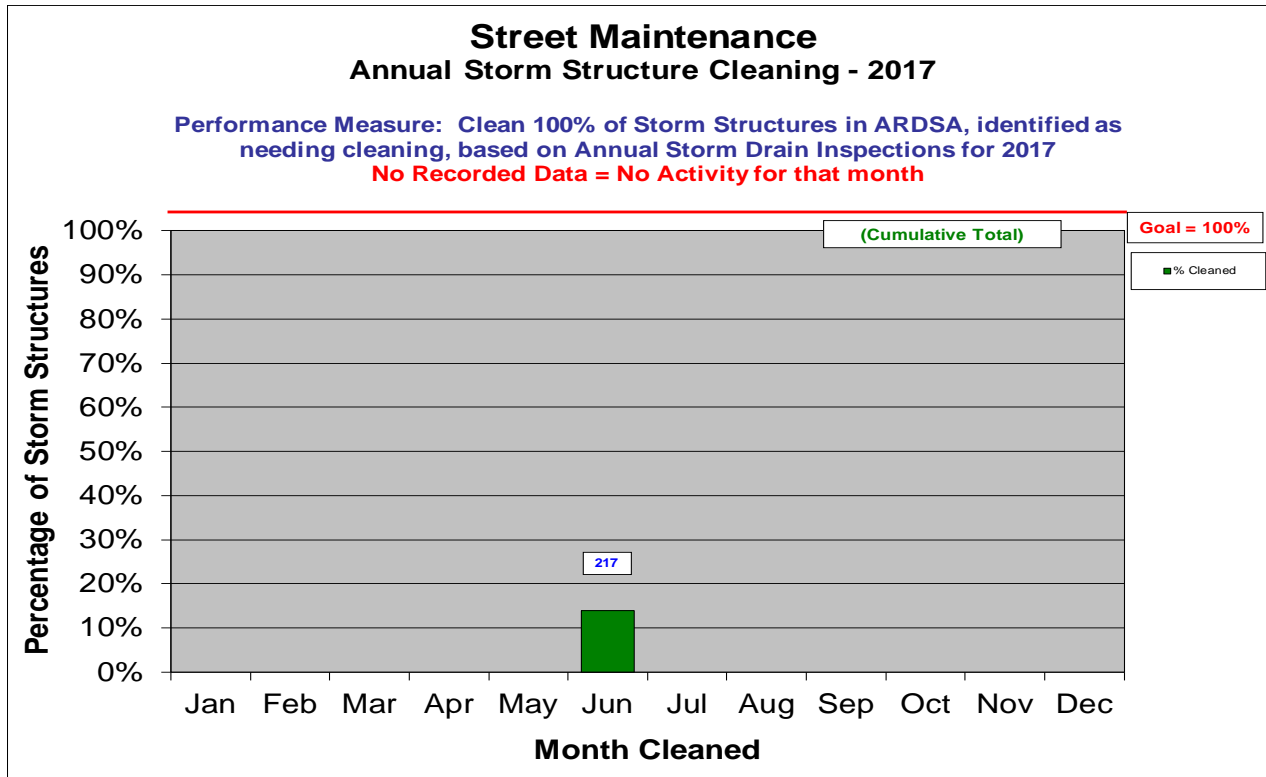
Street Maintenance
Annual Storm Structure Cleaning - 2017

Performance Measure: Clean 100% of Storm Structures in ARDSA, identified as needing cleaning, based on Annual Storm Drain Inspections for 2017
No Recorded Data = No Activity for that month

Goal = 100%

(Cumulative Total)

% Cleaned

Percentage of Storm Structures

100%
90%
80%
70%
60%
50%
40%
30%
20%
10%
0%

217

Jan Feb Mar Apr May Jun Jul Aug Sep Oct Nov Dec

Month Cleaned